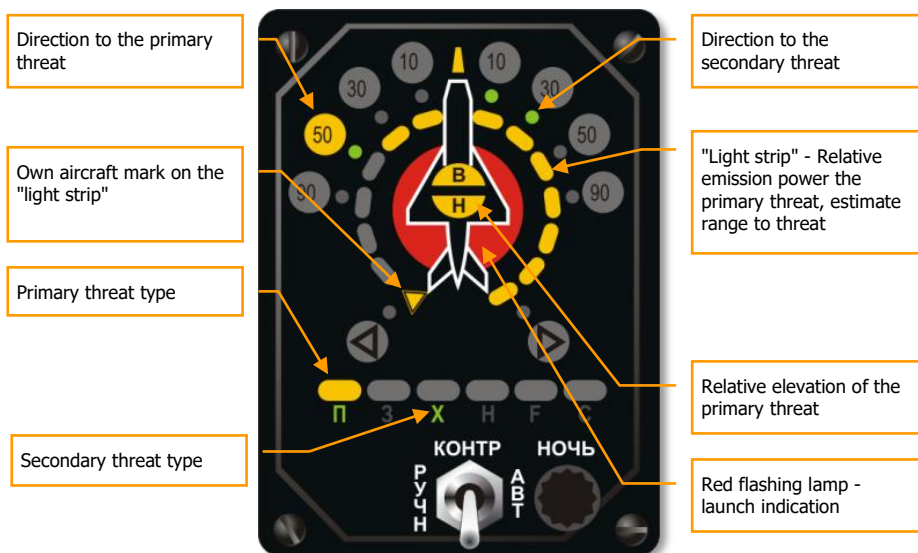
Direction to the primary threat

Own aircraft mark on the "light strip"

Primary threat type

Secondary threat type

Direction to the secondary threat

"Light strip" - Relative emission power the primary threat, estimate range to threat

Relative elevation of the primary threat

Red flashing lamp - launch indication

10
10
30
30
50
50
90
90
В
Н
П
З
Х
Н
F
С
КОНТР
НОЧЬ
РУЧН
АВТ